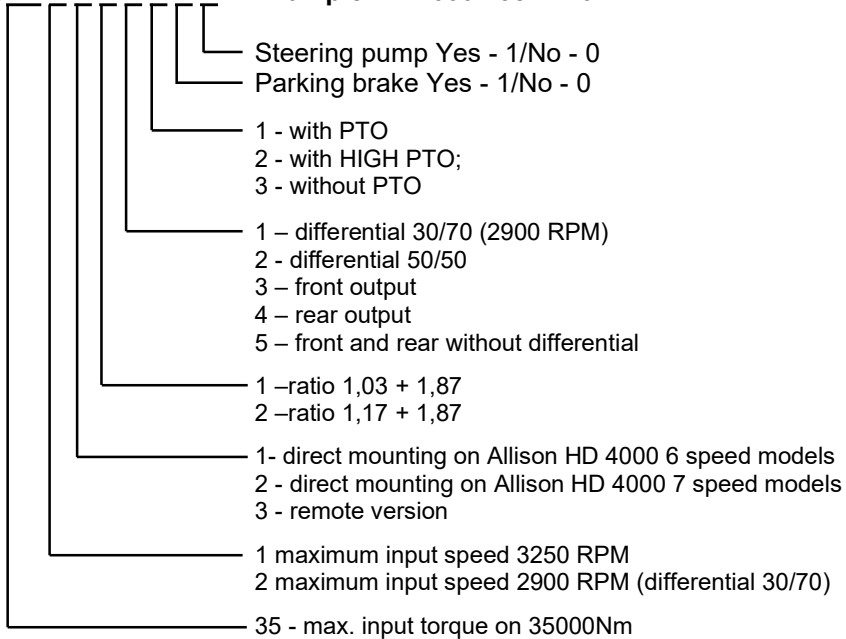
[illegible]

Steering pump Yes - 1/No - 0
Parking brake Yes - 1/No - 0

1 - with PTO
2 - with HIGH PTO;
3 - without PTO

1 – differential 30/70 (2900 RPM)
2 - differential 50/50
3 – front output
4 – rear output
5 – front and rear without differential

1 –ratio 1,03 + 1,87
2 –ratio 1,17 + 1,87

1- direct mounting on Allison HD 4000 6 speed models
2 - direct mounting on Allison HD 4000 7 speed models
3 - remote version

1 maximum input speed 3250 RPM
2 maximum input speed 2900 RPM (differential 30/70)

35 - max. input torque on 35000Nm